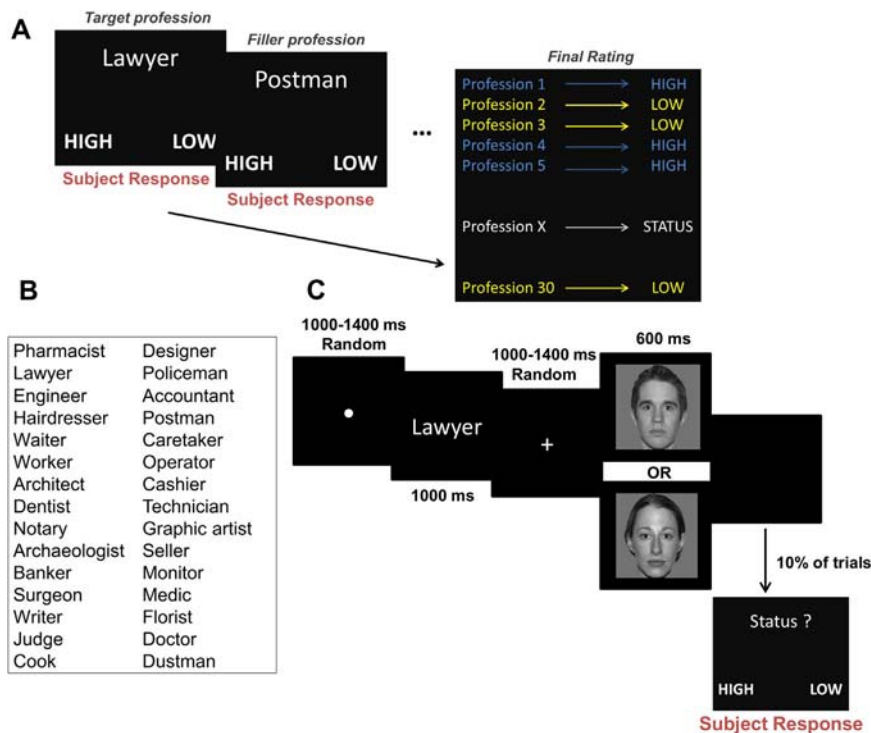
A

Target profession

Lawyer

HIGH LOW

Subject Response

Filler profession

Postman

HIGH LOW

Subject Response

...

Final Rating

| | | |
|---|---|---|
| Profession 1 | → | HIGH |
| Profession 2 | → | LOW |
| Profession 3 | → | LOW |
| Profession 4 | → | HIGH |
| Profession 5 | → | HIGH |
| Profession X | → | STATUS |
| Profession 30 | → | LOW |

B

| | |
|---|---|
| Pharmacist | Designer |
| Lawyer | Policeman |
| Engineer | Accountant |
| Hairdresser | Postman |
| Waiter | Caretaker |
| Worker | Operator |
| Architect | Cashier |
| Dentist | Technician |
| Notary | Graphic artist |
| Archaeologist | Seller |
| Banker | Monitor |
| Surgeon | Medic |
| Writer | Florist |
| Judge | Doctor |
| Cook | Dustman |

C

1000-1400 ms Random

Lawyer

1000 ms

1000-1400 ms Random

+

600 ms

OR

10% of trials

Status ?

HIGH LOW

Subject Response